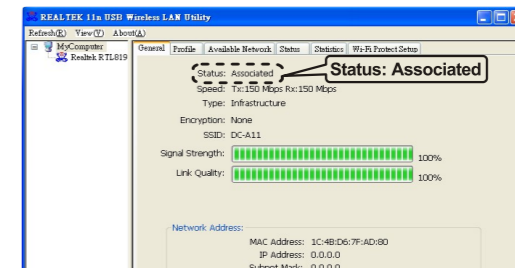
REALTEK 11n USB Wireless LAN Utility

Refresh(R) View(V) About(A)

MyComputer
Realtek RTL819

General Profile Available Network Status Statistics Wi-Fi Protect Setup

Status: Associated
Status: Associated
Speed: Tx:150 Mbps Rx:150 Mbps
Type: Infrastructure
Encryption: None
SSID: DC-A11
Signal Strength: 100%
Link Quality: 100%

Network Address:
MAC Address: 1C:4B:D6:7F:AD:80
IP Address: 0.0.0.0
Subnet Mask: 0.0.0.0